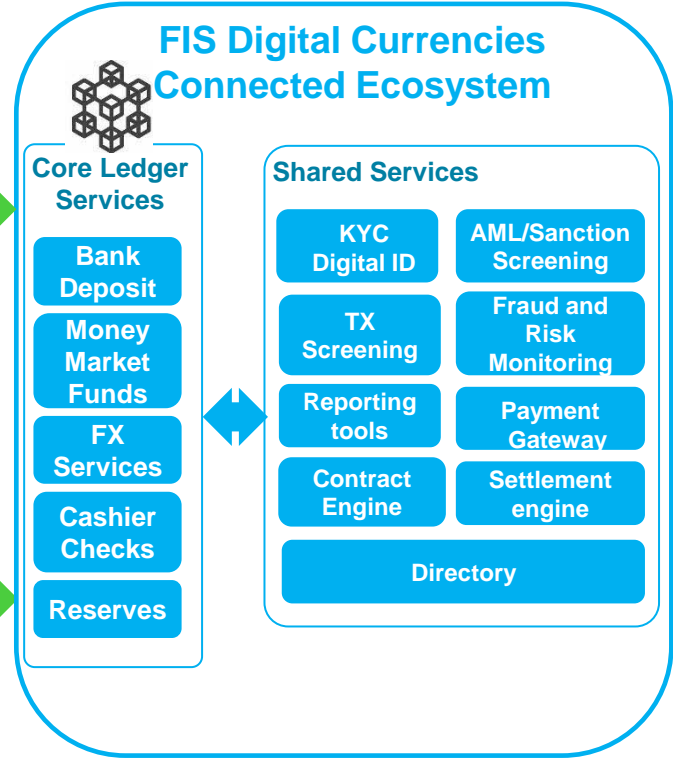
FIS Digital Currencies Connected Ecosystem

Core Ledger Services

Bank Deposit

Money Market Funds

FX Services

Cashier Checks

Reserves

Shared Services

KYC Digital ID

AML/Sanction Screening

TX Screening

Fraud and Risk Monitoring

Reporting tools

Payment Gateway

Contract Engine

Settlement engine

Directory